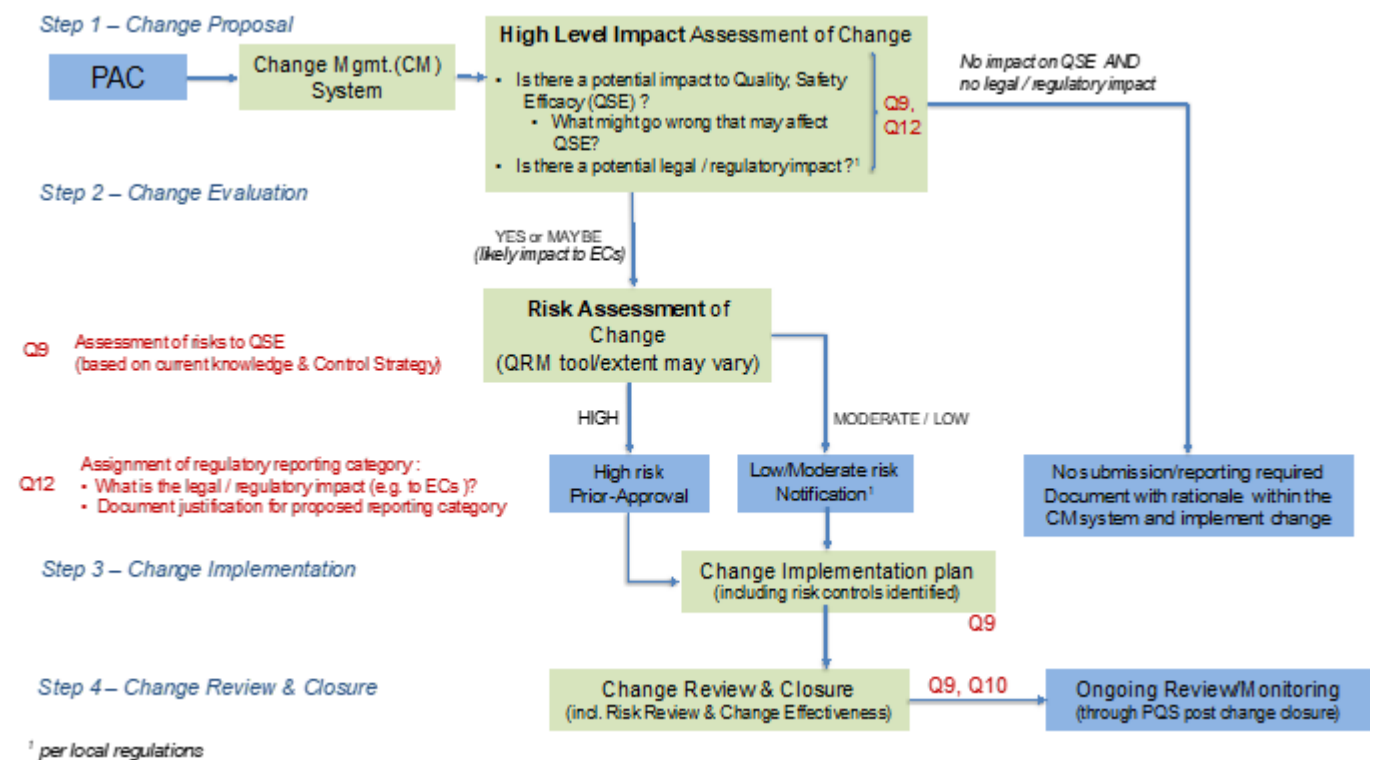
Step 1 – Change Proposal

PAC

Change Mgmt.(CM) System

High Level Impact Assessment of Change

• Is there a potential impact to Quality, Safety Efficacy (QSE) ?
  • What might go wrong that may affect QSE?
• Is there a potential legal / regulatory impact ?$^1$

Q9, Q12

No impact on QSE AND no legal / regulatory impact

Step 2 – Change Evaluation

YES or MAYBE (likely impact to ECs)

Risk Assessment of Change (QRM tool/extent may vary)

Q9 Assessment of risks to QSE (based on current knowledge & Control Strategy)

HIGH

MODERATE / LOW

Q12 Assignment of regulatory reporting category :
• What is the legal / regulatory impact (e.g. to ECs )?
• Document justification for proposed reporting category

High risk Prior-Approval

Low/Moderate risk Notification$^1$

No submission/reporting required Document with rationale within the CM system and implement change

Step 3 – Change Implementation

Change Implementation plan (including risk controls identified)

Q9

Step 4 – Change Review & Closure

Change Review & Closure (incl. Risk Review & Change Effectiveness)

Q9, Q10

Ongoing Review/Monitoring (through PQS post change closure)

$^1$ per local regulations